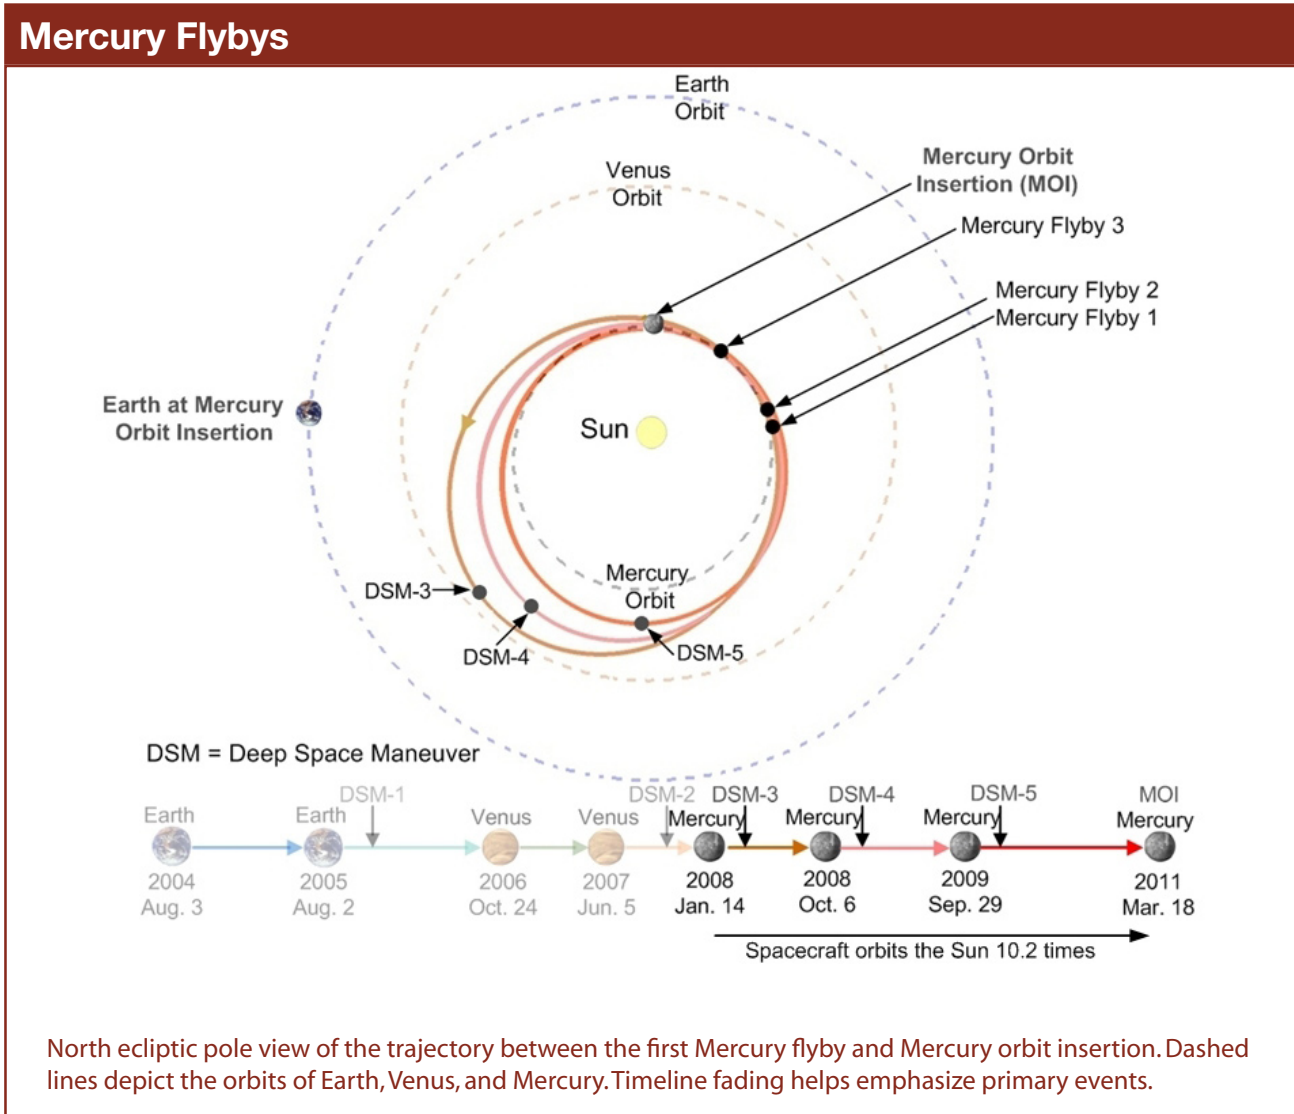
Mercury Flybys

Earth Orbit

Venus Orbit

Mercury Orbit Insertion (MOI)

Mercury Flyby 3

Mercury Flyby 2

Mercury Flyby 1

Earth at Mercury Orbit Insertion

Sun

Mercury Orbit

DSM-3

DSM-4

DSM-5

DSM = Deep Space Maneuver

Earth 2004 Aug. 3

Earth 2005 Aug. 2

DSM-1

Venus 2006 Oct. 24

Venus 2007 Jun. 5

DSM-2

Mercury 2008 Jan. 14

DSM-3

Mercury 2008 Oct. 6

DSM-4

Mercury 2009 Sep. 29

DSM-5

MOI Mercury 2011 Mar. 18

Spacecraft orbits the Sun 10.2 times

North ecliptic pole view of the trajectory between the first Mercury flyby and Mercury orbit insertion. Dashed lines depict the orbits of Earth, Venus, and Mercury. Timeline fading helps emphasize primary events.